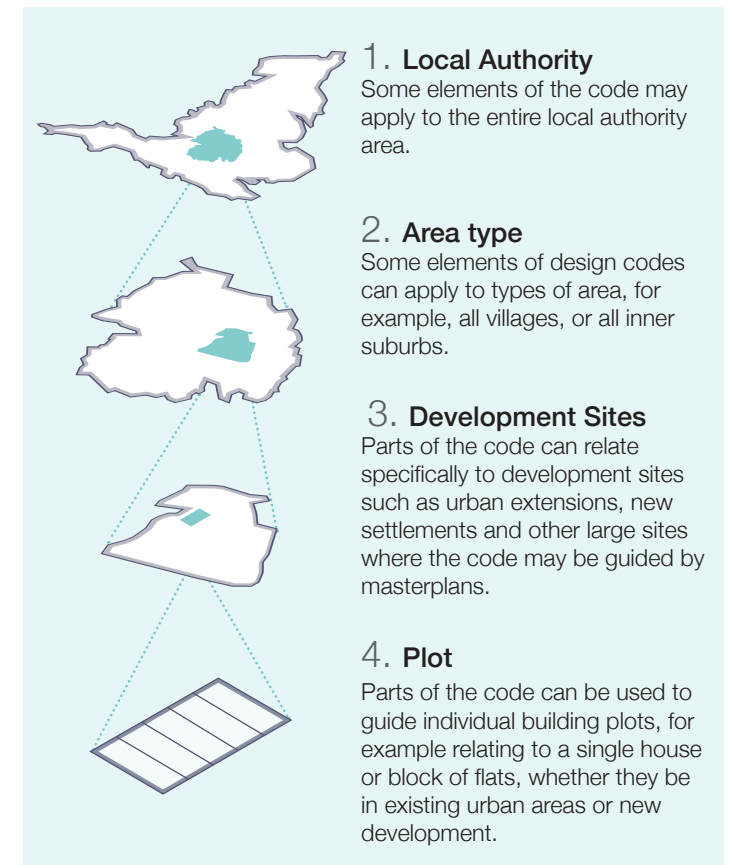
1. Local Authority
Some elements of the code may apply to the entire local authority area.

2. Area type
Some elements of design codes can apply to types of area, for example, all villages, or all inner suburbs.

3. Development Sites
Parts of the code can relate specifically to development sites such as urban extensions, new settlements and other large sites where the code may be guided by masterplans.

4. Plot
Parts of the code can be used to guide individual building plots, for example relating to a single house or block of flats, whether they be in existing urban areas or new development.